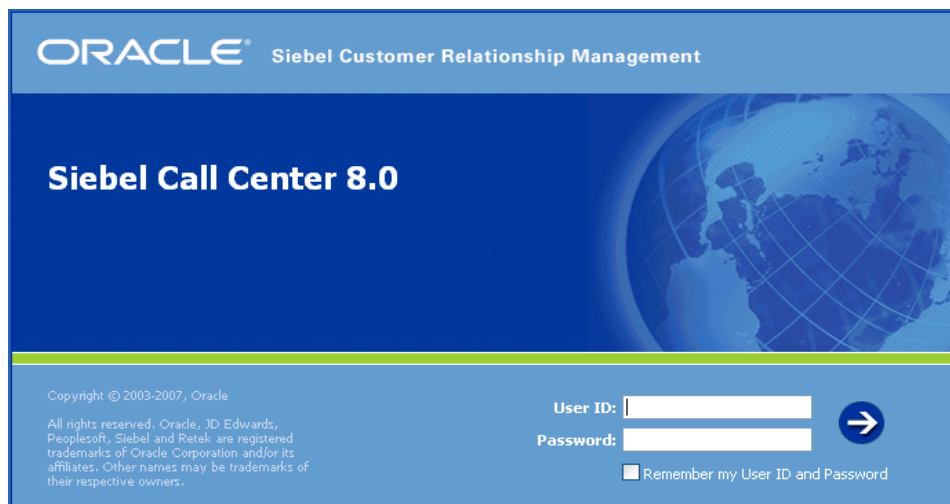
ORACLE® Siebel Customer Relationship Management

Siebel Call Center 8.0

Copyright © 2003-2007, Oracle

All rights reserved. Oracle, JD Edwards, Peoplesoft, Siebel and Retek are registered trademarks of Oracle Corporation and/or its affiliates. Other names may be trademarks of their respective owners.

User ID:

Password:

Remember my User ID and Password